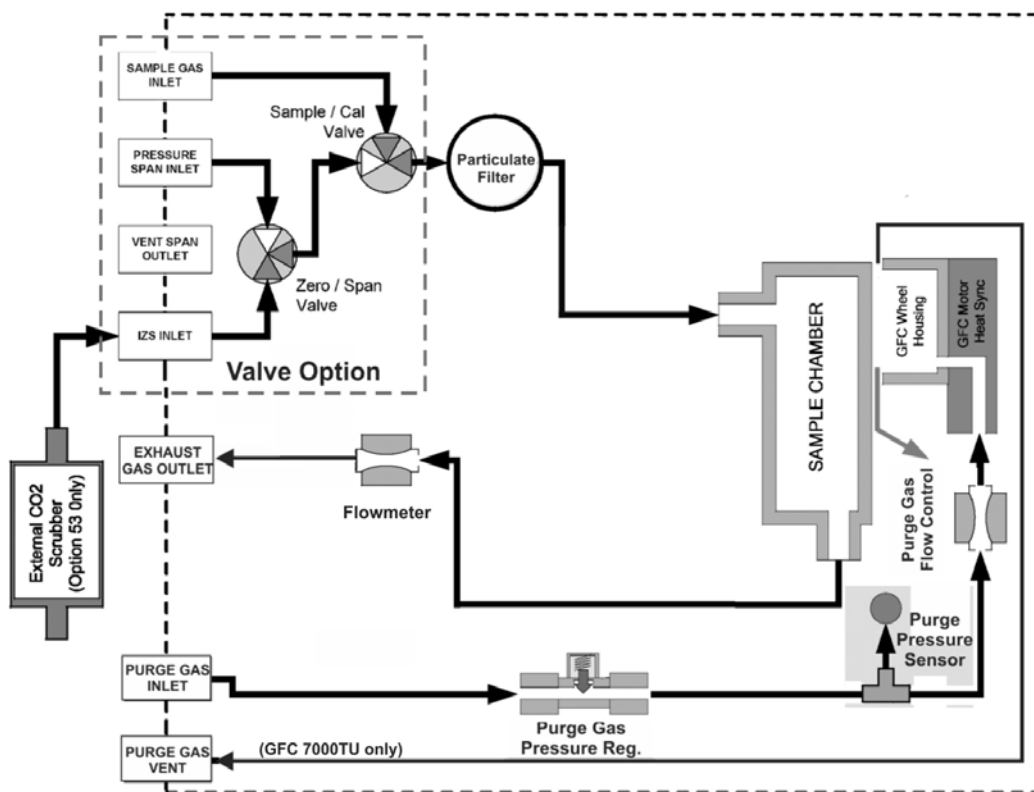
SAMPLE GAS INLET

PRESSURE SPAN INLET

VENT SPAN OUTLET

IZS INLET

Sample / Cal Valve

Zero / Span Valve

Particulate Filter

Valve Option

SAMPLE CHAMBER

GFC Wheel Housing

GFC Motor Heat Sync

Purge Gas Flow Control

EXHAUST GAS OUTLET

Flowmeter

External CO2 Scrubber (Option 53 Only)

Purge Pressure Sensor

PURGE GAS INLET

Purge Gas Pressure Reg.

PURGE GAS VENT

(GFC 7000TU only)